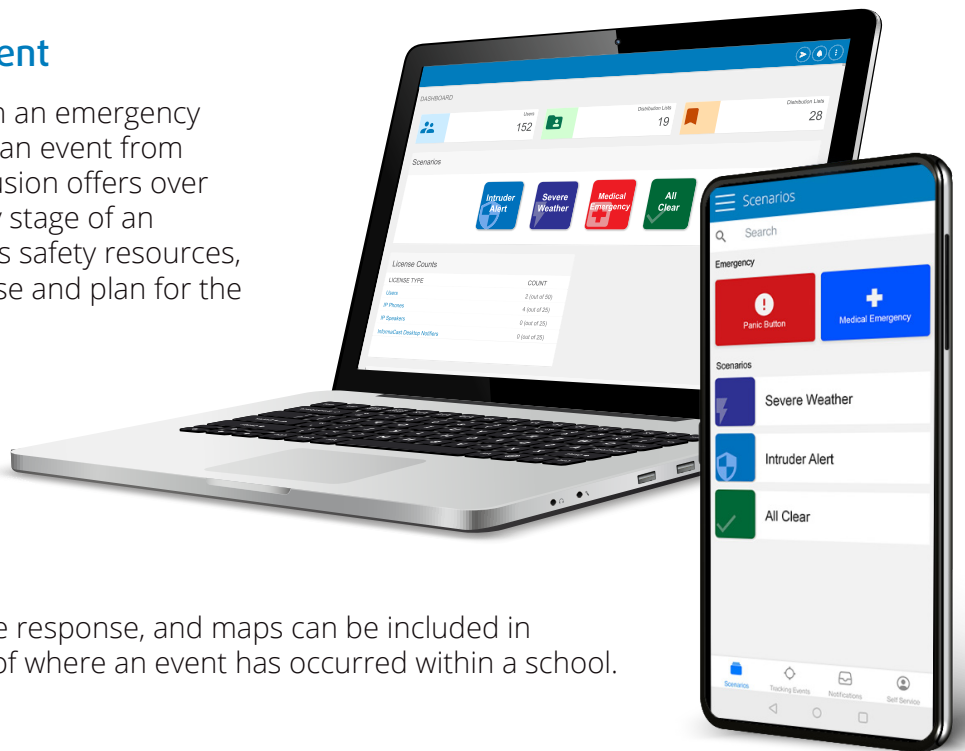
ent

n an emergency an event from usion offers over y stage of an s safety resources, se and plan for the

DASHBOARD

Users
152

Distribution Lists
19

Distribution Lists
28

Scenarios

Intruder Alert

Severe Weather

Medical Emergency

All Clear

License Counts

| LICENSE TYPE | COUNT |
|---|---|
| Users | 2 (out of 50) |
| IP Phones | 4 (out of 25) |
| IP Speakers | 0 (out of 25) |
| InformaCast Desktop Notifiers | 0 (out of 25) |

Scenarios

Search

Emergency

Panic Button

Medical Emergency

Scenarios

Severe Weather

Intruder Alert

All Clear

Scenarios

Tracking Events

Notifications

Self Service

e response, and maps can be included in of where an event has occurred within a school.